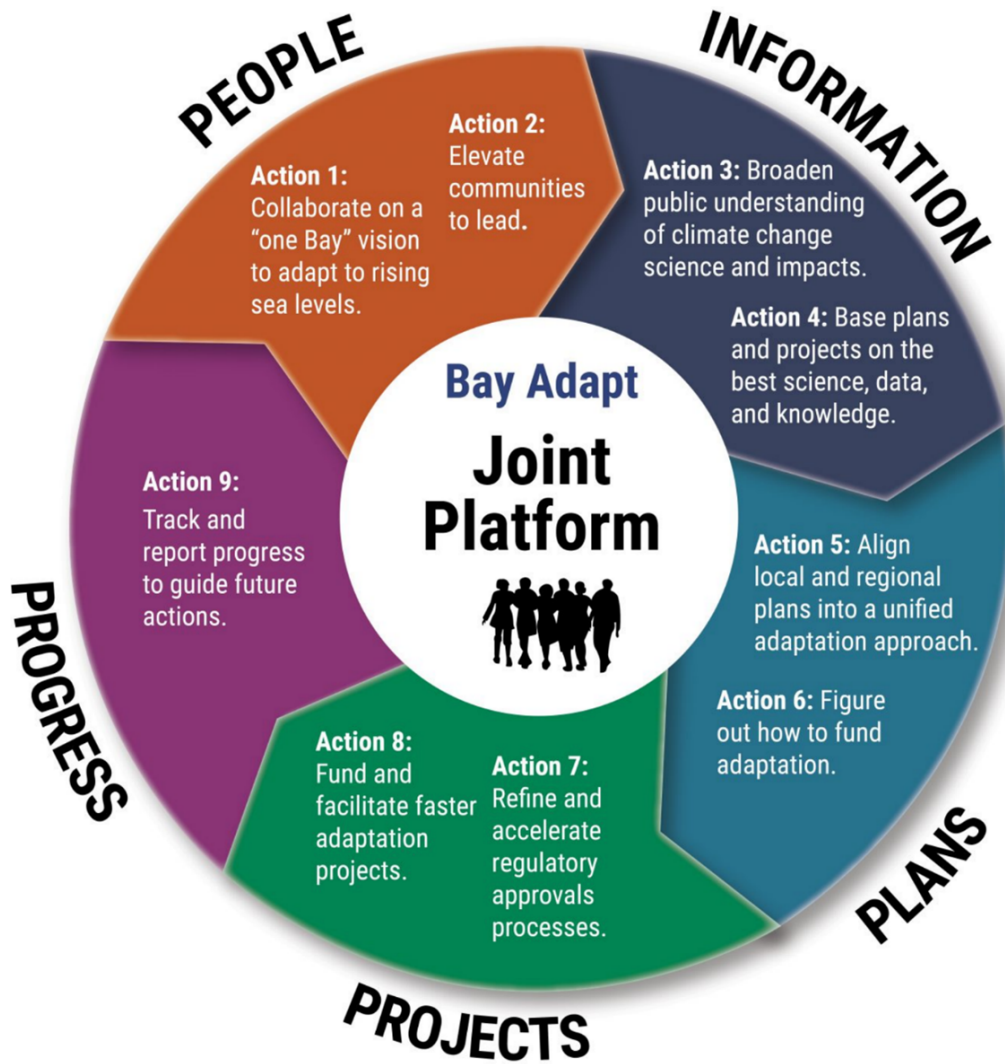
PEOPLE

Action 1: Collaborate on a "one Bay" vision to adapt to rising sea levels.

Action 2: Elevate communities to lead.

INFORMATION

Action 3: Broaden public understanding of climate change science and impacts.

Action 4: Base plans and projects on the best science, data, and knowledge.

Bay Adapt

Joint Platform

Action 5: Align local and regional plans into a unified adaptation approach.

Action 6: Figure out how to fund adaptation.

PLANS

Action 7: Refine and accelerate regulatory approvals processes.

Action 8: Fund and facilitate faster adaptation projects.

PROJECTS

Action 9: Track and report progress to guide future actions.

PROGRESS